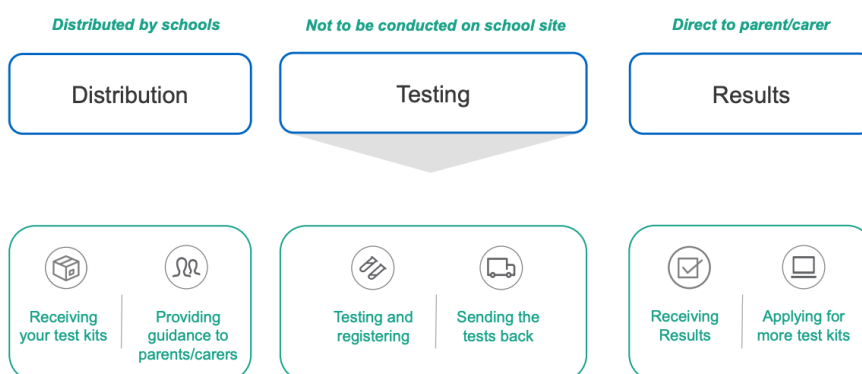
Distributed by schools

Distribution

Not to be conducted on school site

Testing

Direct to parent/carer

Results

Receiving your test kits

Providing guidance to parents/carers

Testing and registering

Sending the tests back

Receiving Results

Applying for more test kits